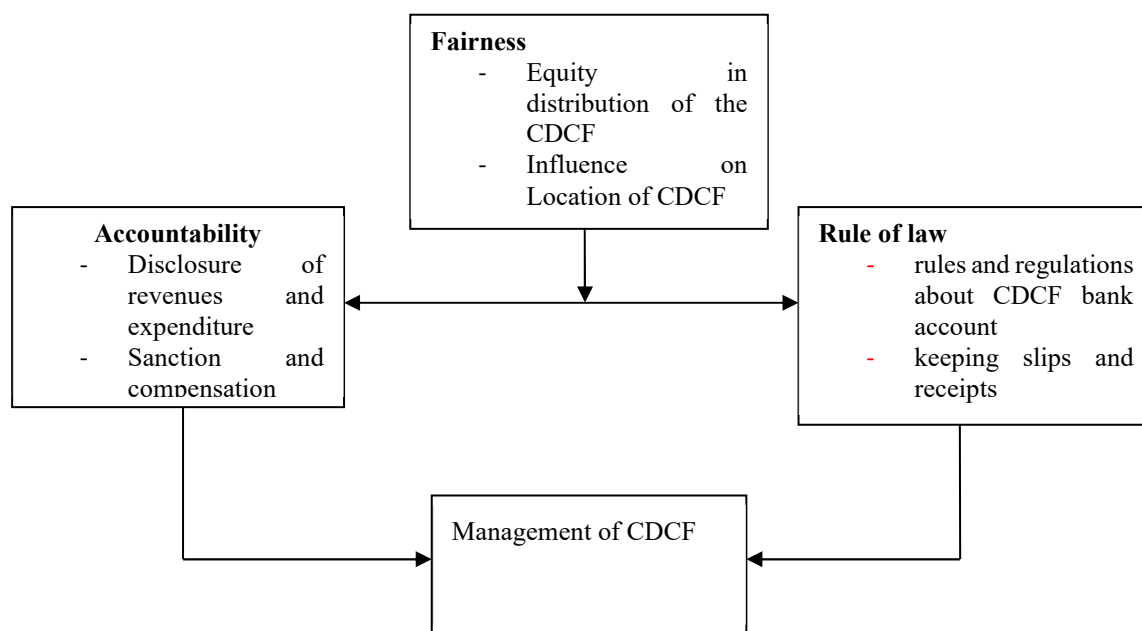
Fairness
- Equity in distribution of the CDCF
- Influence on Location of CDCF

Accountability
- Disclosure of revenues and expenditure
- Sanction and compensation

Rule of law
- rules and regulations about CDCF bank account
- keeping slips and receipts

Management of CDCF